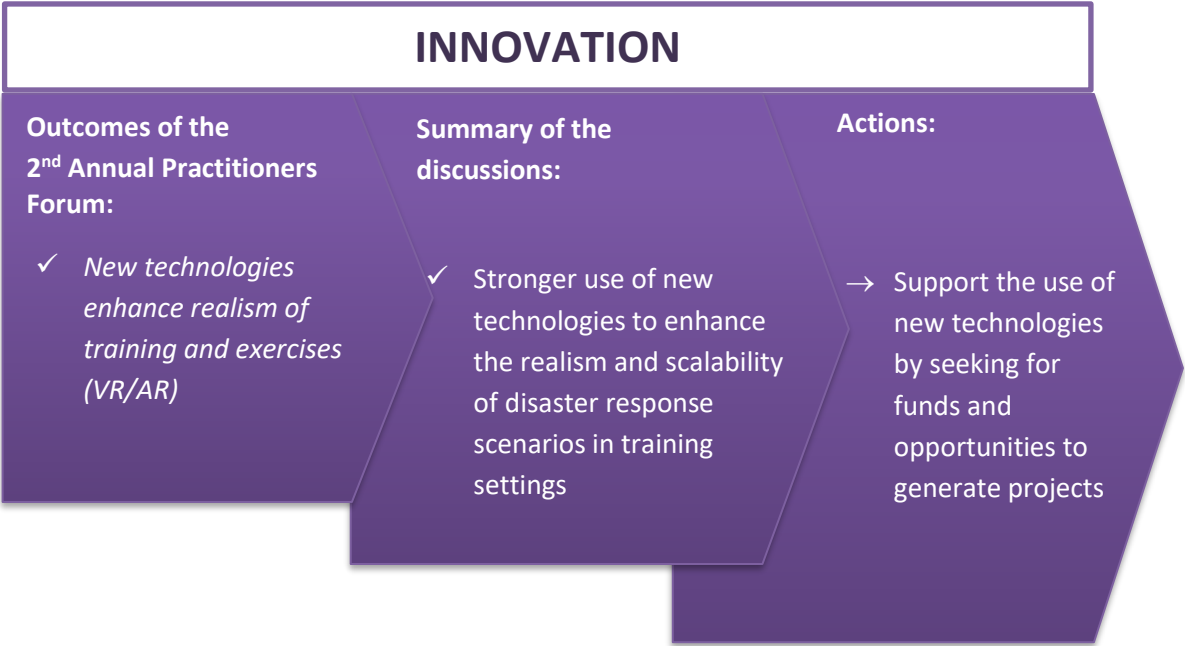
INNOVATION

Outcomes of the $2^{nd}$ Annual Practitioners Forum:

✓ *New technologies enhance realism of training and exercises (VR/AR)*

Summary of the discussions:

✓ Stronger use of new technologies to enhance the realism and scalability of disaster response scenarios in training settings

Actions:

→ Support the use of new technologies by seeking for funds and opportunities to generate projects